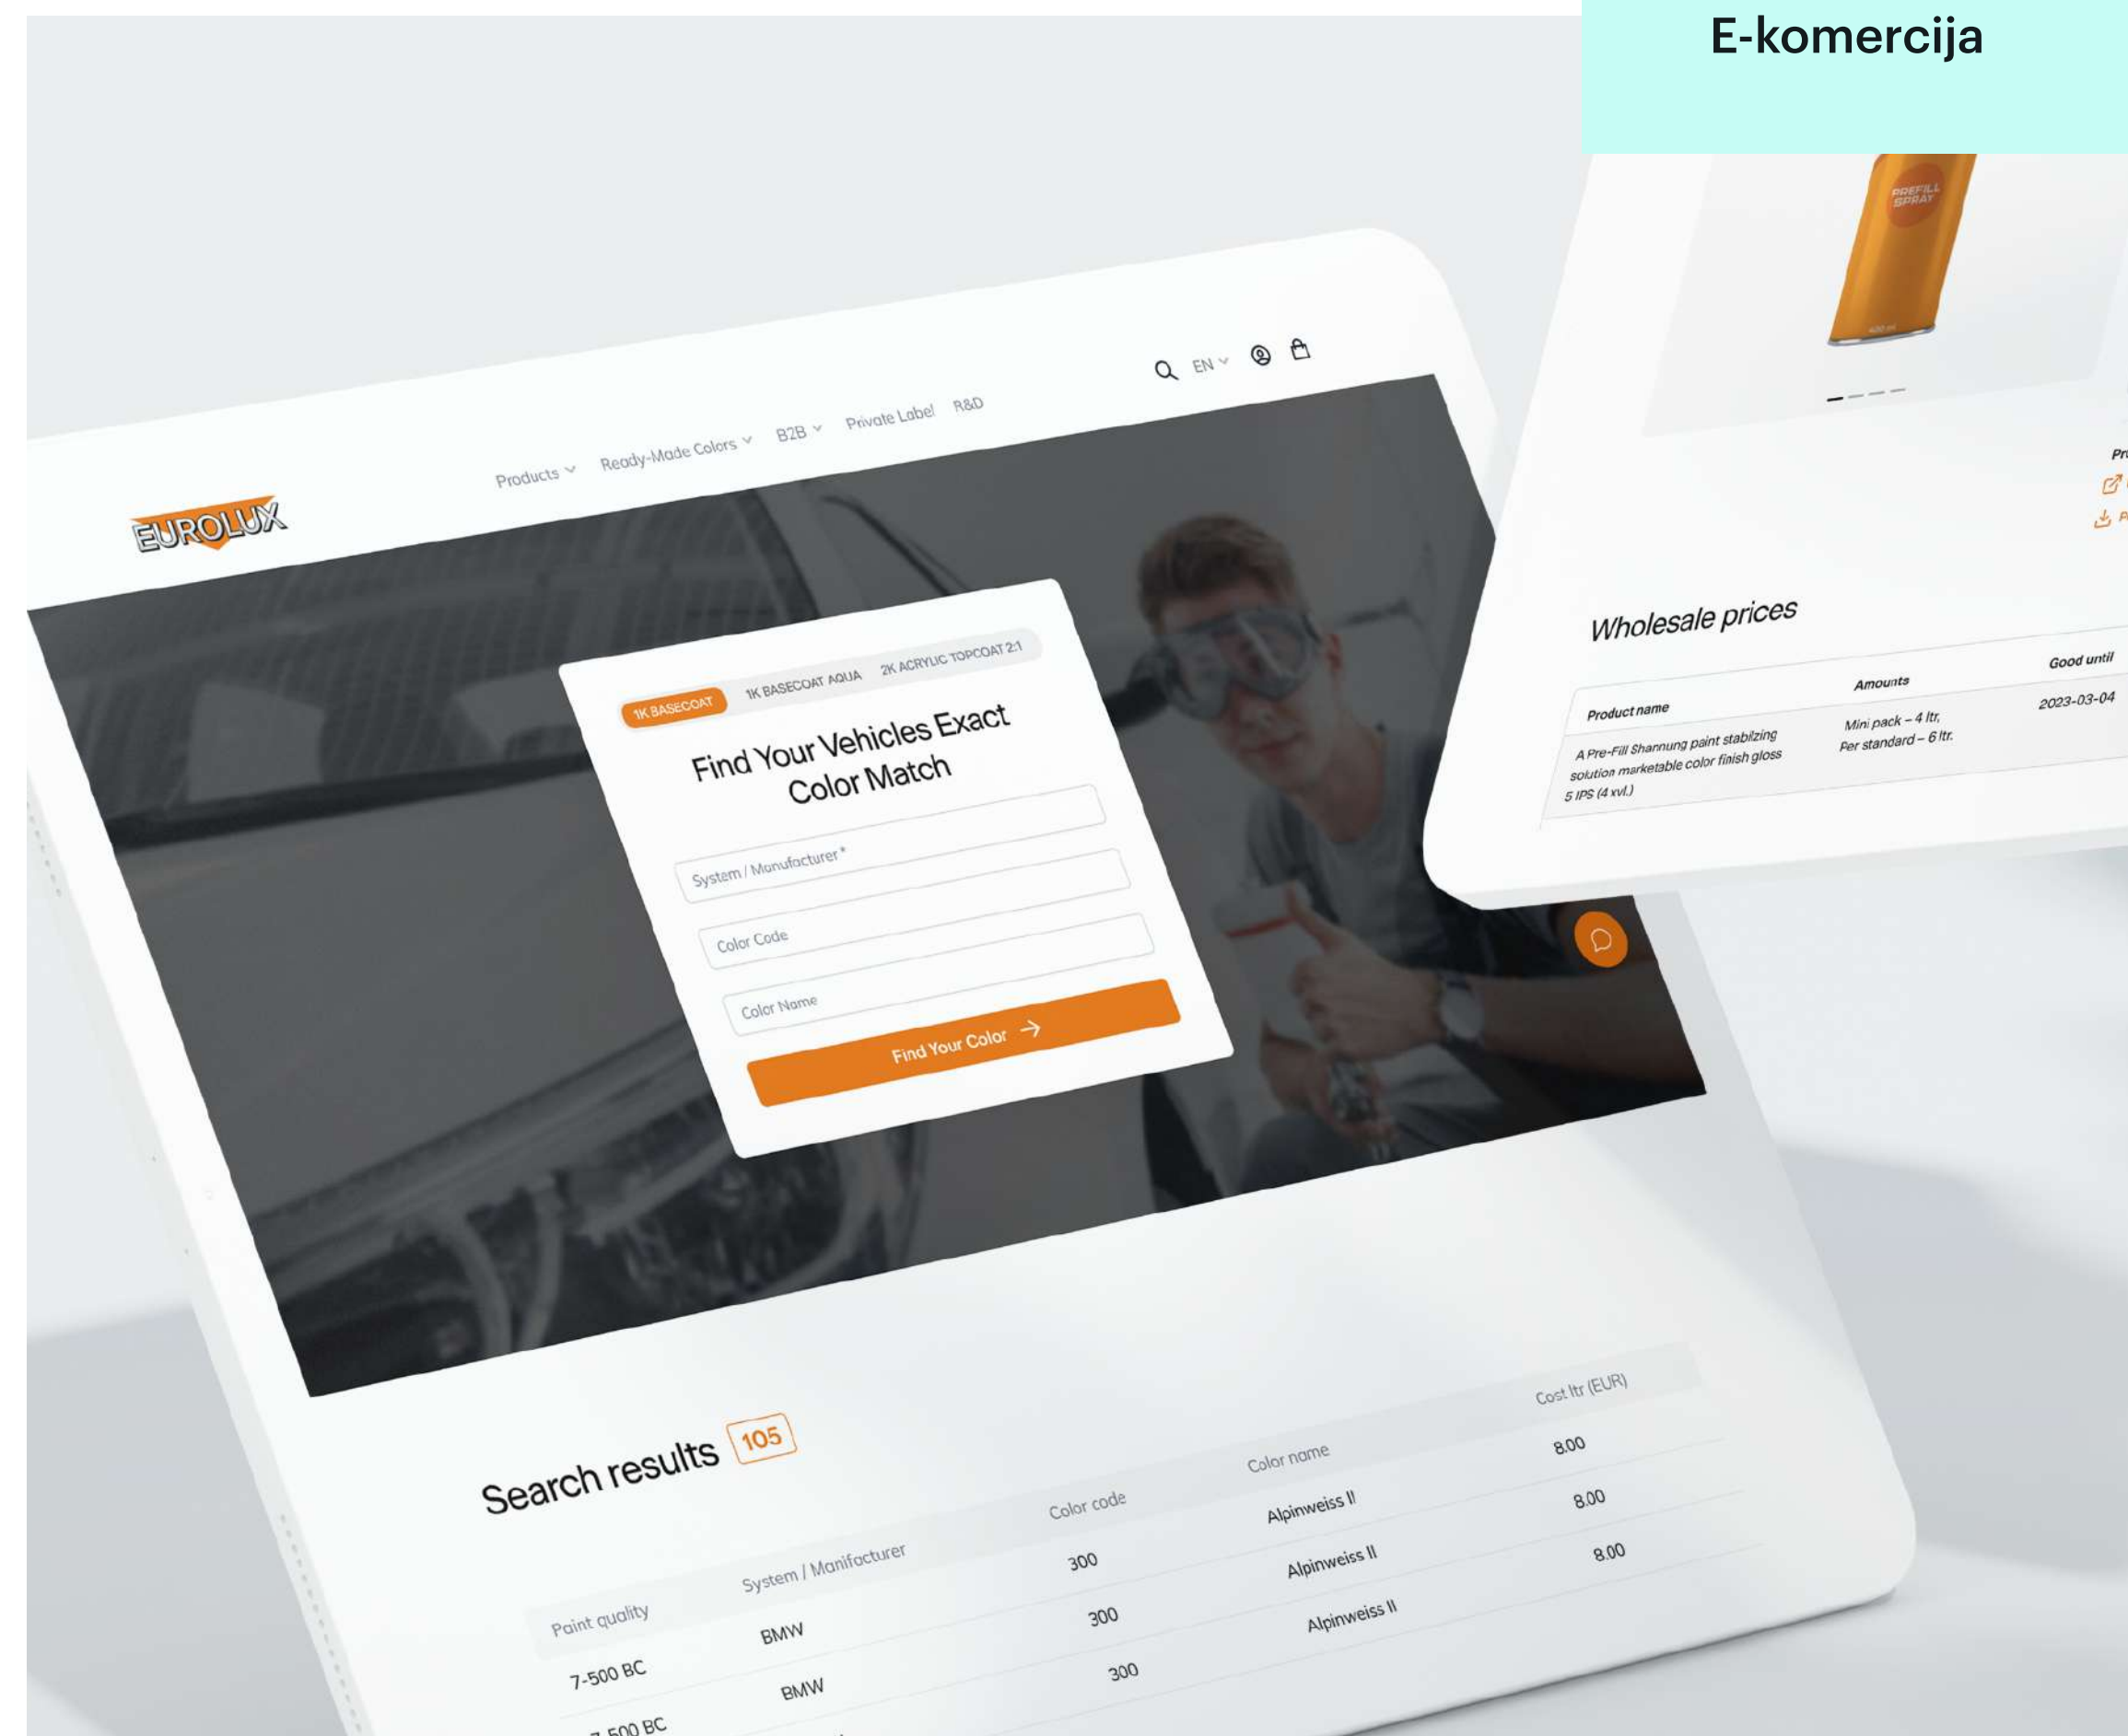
E-komercija

PREFILL SPRAY

EUROLUX

Products Ready-Made Colors B2B Private Label R&D

EN

1K BASECOAT 1K BASECOAT AQUA 2K ACRYLIC TOPCOAT 2:1

Find Your Vehicles Exact Color Match

System / Manufacturer *

Color Code

Color Name

Find Your Color

Wholesale prices

| Product name | Amounts | Good until |
|---|---|---|
| A Pre-Fill Shannung paint stabilzing solution marketable color finish gloss 5 IPS (4 xvl.) | Mini pack – 4 ltr. Per standard – 6 ltr. | 2023-03-04 |

Search results 105

| Paint quality | System / Manifacturer | Color code | Color name | Cost ltr (EUR) |
|---|---|---|---|---|
| 7-500 BC | BMW | 300 | Alpinweiss II | 8.00 |
| 7-500 BC | BMW | 300 | Alpinweiss II | 8.00 |
| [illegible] | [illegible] | 300 | Alpinweiss II | 8.00 |